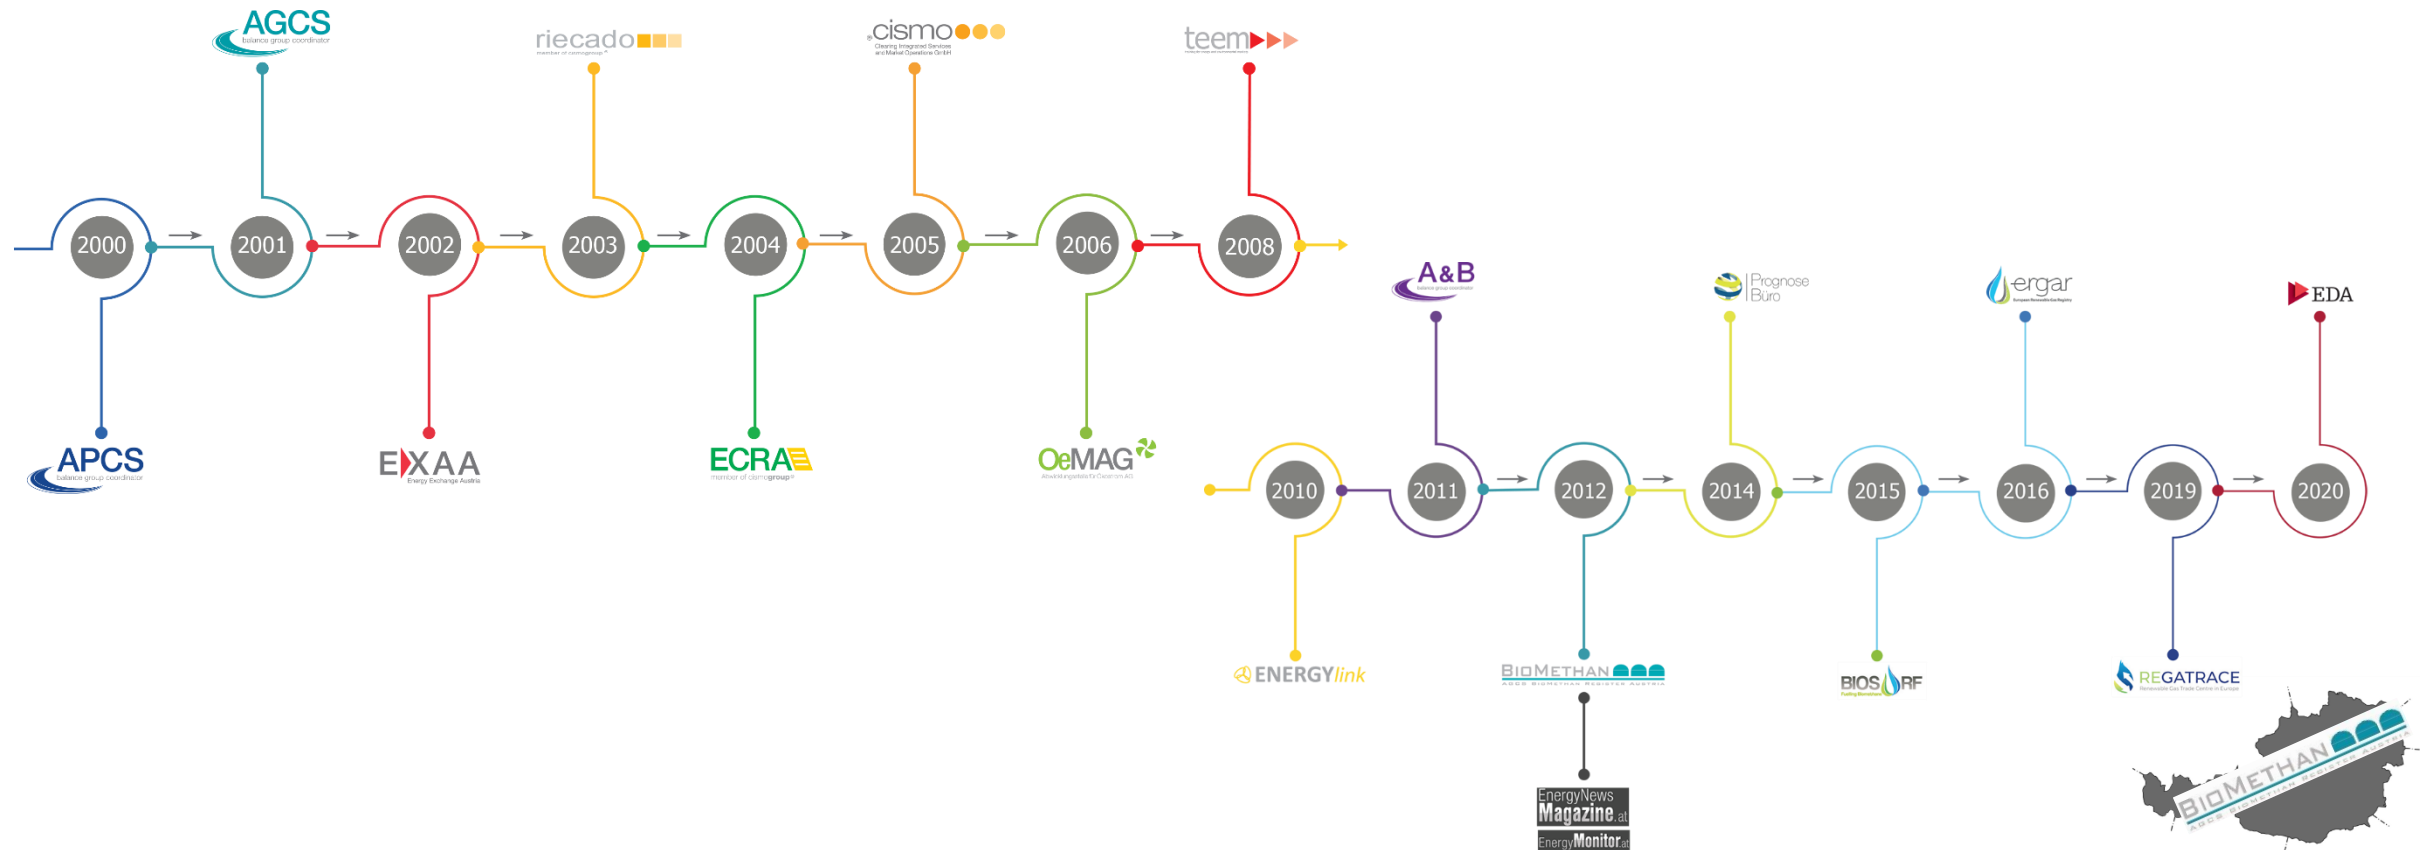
AGCS
balance group coordinator

riecado
member of cismogroup

cismo
Clearing Integrated Services and Market Operations GmbH

teem

2000 2001 2002 2003 2004 2005 2006 2008

APCS
balance group coordinator

EXAA
Energy Exchange Austria

ECRA
member of cismogroup

OeMAG
Abwicklungsstelle für Ökostrom AG

A&B
balance group coordinator

Prognose Büro

ergar
European Renewable Gas Registry

EDA

2010 2011 2012 2014 2015 2016 2019 2020

ENERGYlink

BIOMETHAN
AGCS BIOMETHAN REGISTER AUSTRIA

BIOSURF

REGATRACE
Renewable Gas Trade Centre in Europe

EnergyNews Magazine.at
EnergyMonitor.at

BIOMETHAN
AGCS BIOMETHAN REGISTER AUSTRIA